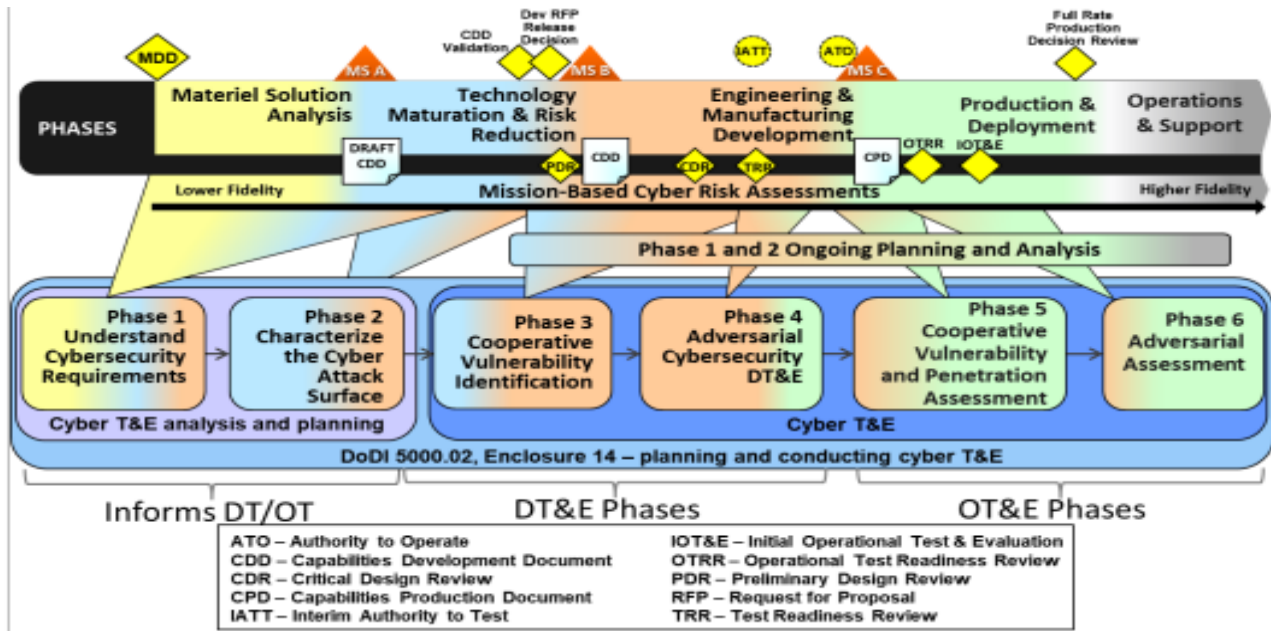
MDD

MS A

CDD Validation

Dev RFP Release Decision

MS B

IATT

ATO

MS C

Full Rate Production Decision Review

PHASES

Materiel Solution Analysis

Technology Maturation & Risk Reduction

Engineering & Manufacturing Development

Production & Deployment

Operations & Support

DRAFT CDD

PDR

CDD

CDR

TRR

CPD

OTRR

IOT&E

Lower Fidelity

Mission-Based Cyber Risk Assessments

Higher Fidelity

Phase 1 and 2 Ongoing Planning and Analysis

Phase 1 Understand Cybersecurity Requirements

Phase 2 Characterize the Cyber Attack Surface

Cyber T&E analysis and planning

Phase 3 Cooperative Vulnerability Identification

Phase 4 Adversarial Cybersecurity DT&E

Phase 5 Cooperative Vulnerability and Penetration Assessment

Phase 6 Adversarial Assessment

Cyber T&E

DoDI 5000.02, Enclosure 14 – planning and conducting cyber T&E

Informs DT/OT

DT&E Phases

OT&E Phases

ATO – Authority to Operate
CDD – Capabilities Development Document
CDR – Critical Design Review
CPD – Capabilities Production Document
IATT – Interim Authority to Test

IOT&E – Initial Operational Test & Evaluation
OTRR – Operational Test Readiness Review
PDR – Preliminary Design Review
RFP – Request for Proposal
TRR – Test Readiness Review